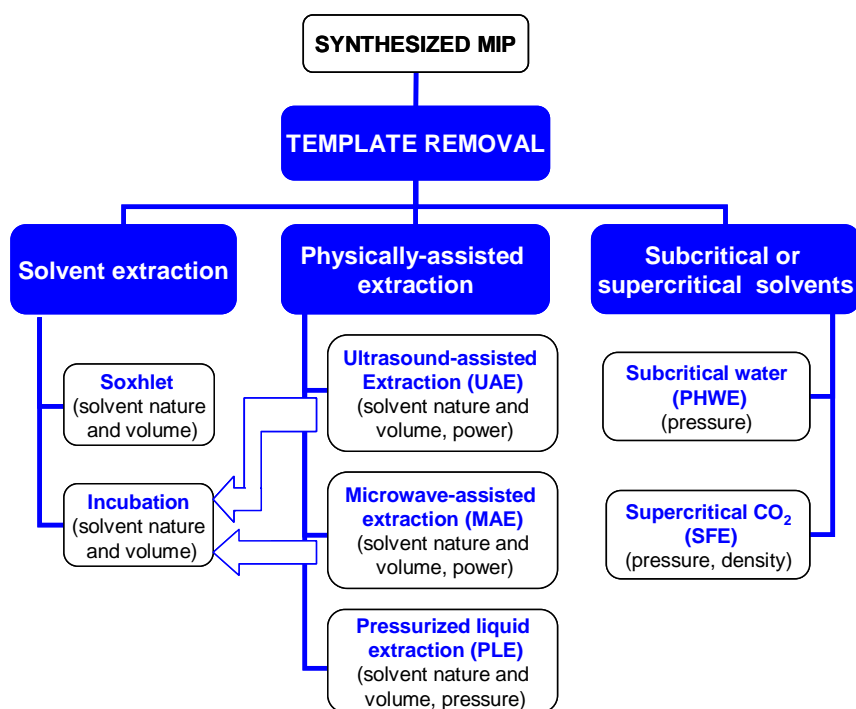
SYNTHESIZED MIP

TEMPLATE REMOVAL

Solvent extraction

Physically-assisted extraction

Subcritical or supercritical solvents

Soxhlet
(solvent nature and volume)

Incubation
(solvent nature and volume)

Ultrasound-assisted Extraction (UAE)
(solvent nature and volume, power)

Microwave-assisted extraction (MAE)
(solvent nature and volume, power)

Pressurized liquid extraction (PLE)
(solvent nature and volume, pressure)

Subcritical water (PHWE)
(pressure)

Supercritical $CO_2$ (SFE)
(pressure, density)